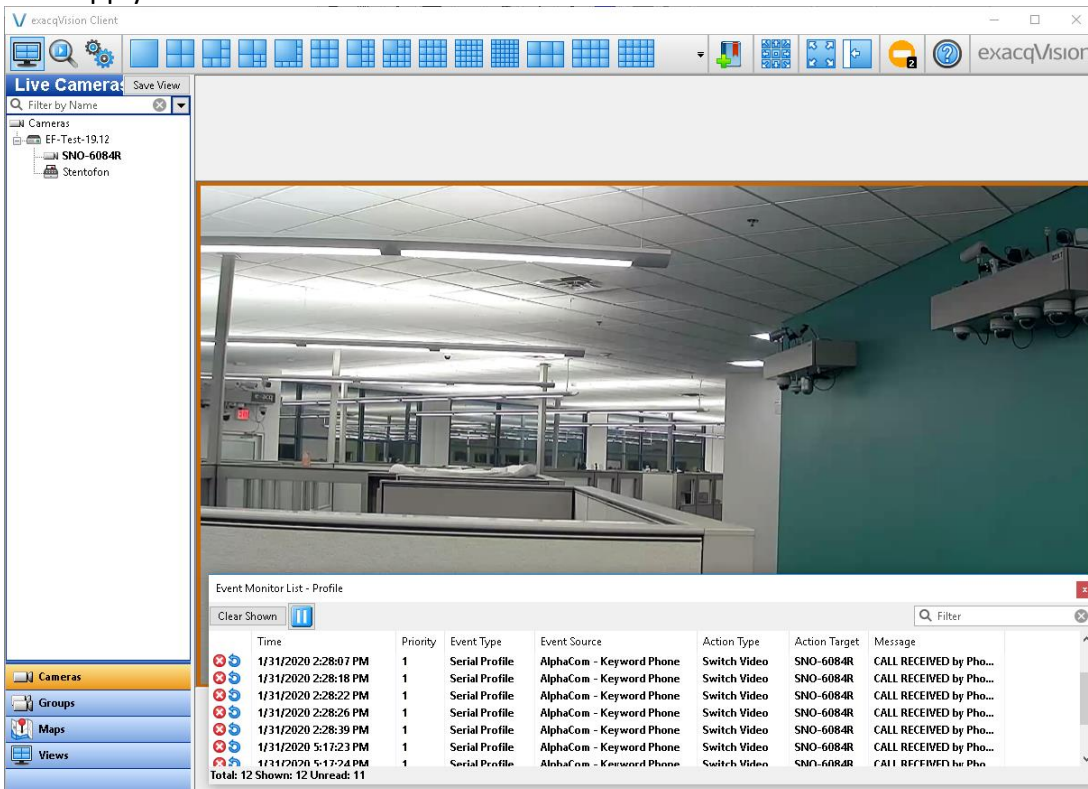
exacqVision Client

exacqVision

Live Cameras Save View

Filter by Name

Cameras
EF-Test-19.12
SNO-6084R
Stentofon

Cameras
Groups
Maps
Views

Event Monitor List - Profile

Clear Shown

Filter

| | Time | Priority | Event Type | Event Source | Action Type | Action Target | Message |
|---|---|---|---|---|---|---|---|
| | 1/31/2020 2:28:07 PM | 1 | Serial Profile | AlphaCom - Keyword Phone | Switch Video | SNO-6084R | CALL RECEIVED by Pho... |
| | 1/31/2020 2:28:18 PM | 1 | Serial Profile | AlphaCom - Keyword Phone | Switch Video | SNO-6084R | CALL RECEIVED by Pho... |
| | 1/31/2020 2:28:22 PM | 1 | Serial Profile | AlphaCom - Keyword Phone | Switch Video | SNO-6084R | CALL RECEIVED by Pho... |
| | 1/31/2020 2:28:26 PM | 1 | Serial Profile | AlphaCom - Keyword Phone | Switch Video | SNO-6084R | CALL RECEIVED by Pho... |
| | 1/31/2020 2:28:39 PM | 1 | Serial Profile | AlphaCom - Keyword Phone | Switch Video | SNO-6084R | CALL RECEIVED by Pho... |
| | 1/31/2020 5:17:23 PM | 1 | Serial Profile | AlphaCom - Keyword Phone | Switch Video | SNO-6084R | CALL RECEIVED by Pho... |
| | 1/31/2020 5:17:24 PM | 1 | Serial Profile | AlphaCom - Keyword Phone | Switch Video | SNO-6084R | CALL RECEIVED by Pho |

Total: 12 Shown: 12 Unread: 11